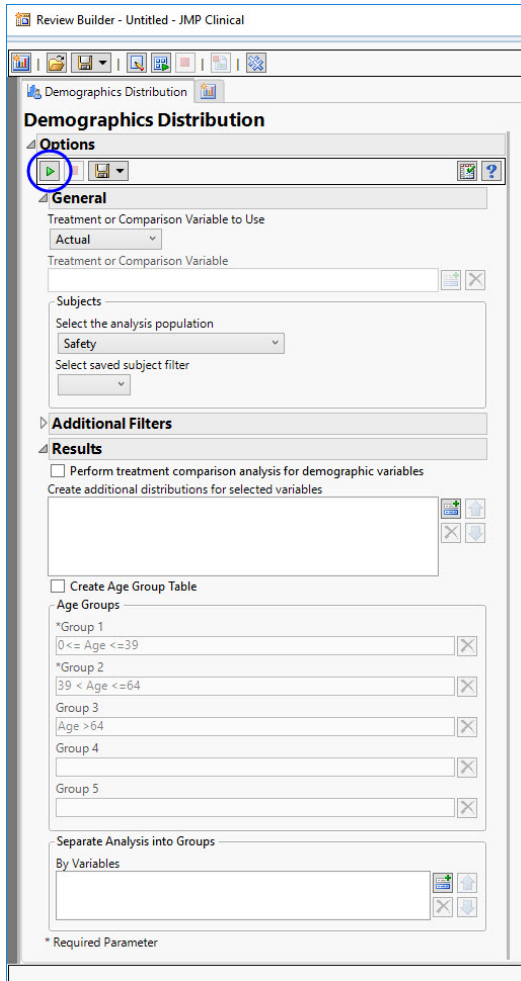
Review Builder - Untitled - JMP Clinical

Demographics Distribution

Demographics Distribution

Options

General

Treatment or Comparison Variable to Use

Actual

Treatment or Comparison Variable

Subjects

Select the analysis population

Safety

Select saved subject filter

Additional Filters

Results

Perform treatment comparison analysis for demographic variables

Create additional distributions for selected variables

Create Age Group Table

Age Groups

*Group 1

0<= Age <=39

*Group 2

39 < Age <=64

Group 3

Age >64

Group 4

Group 5

Separate Analysis into Groups

By Variables

* Required Parameter